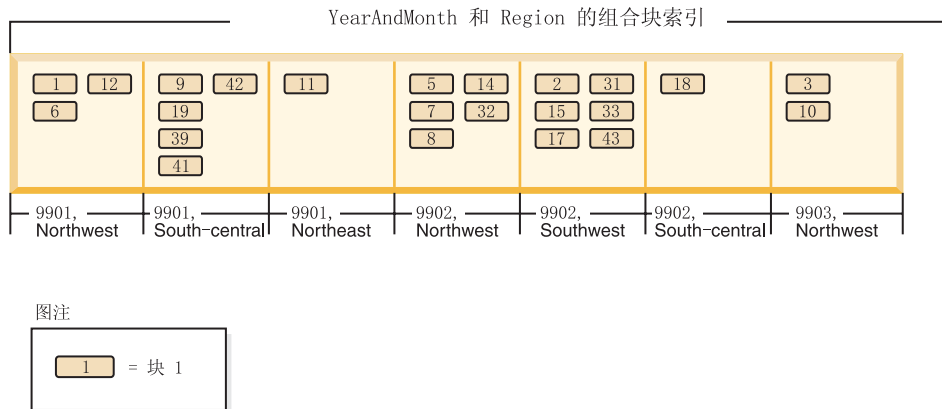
YearAndMonth 和 Region 的组合块索引

1 12
6

9 42
19
39
41

11

5 14
7 32
8

2 31
15 33
17 43

18

3
10

9901, Northwest

9901, South-central

9901, Northeast

9902, Northwest

9902, Southwest

9902, South-central

9903, Northwest

图注

1 = 块 1